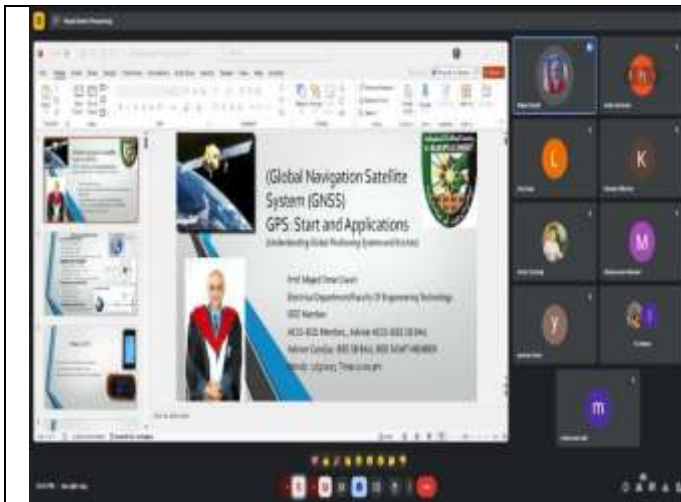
(Global Navigation Satellite System (GNSS)
GPS: Start and Applications
(Understanding Global Positioning System and Its Uses)

Prof. Majed Omar Dwairi
Electrical Department/Faculty Of Engineering Technology
IEEE Member
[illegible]
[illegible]
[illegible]

L

K

M

Y

m